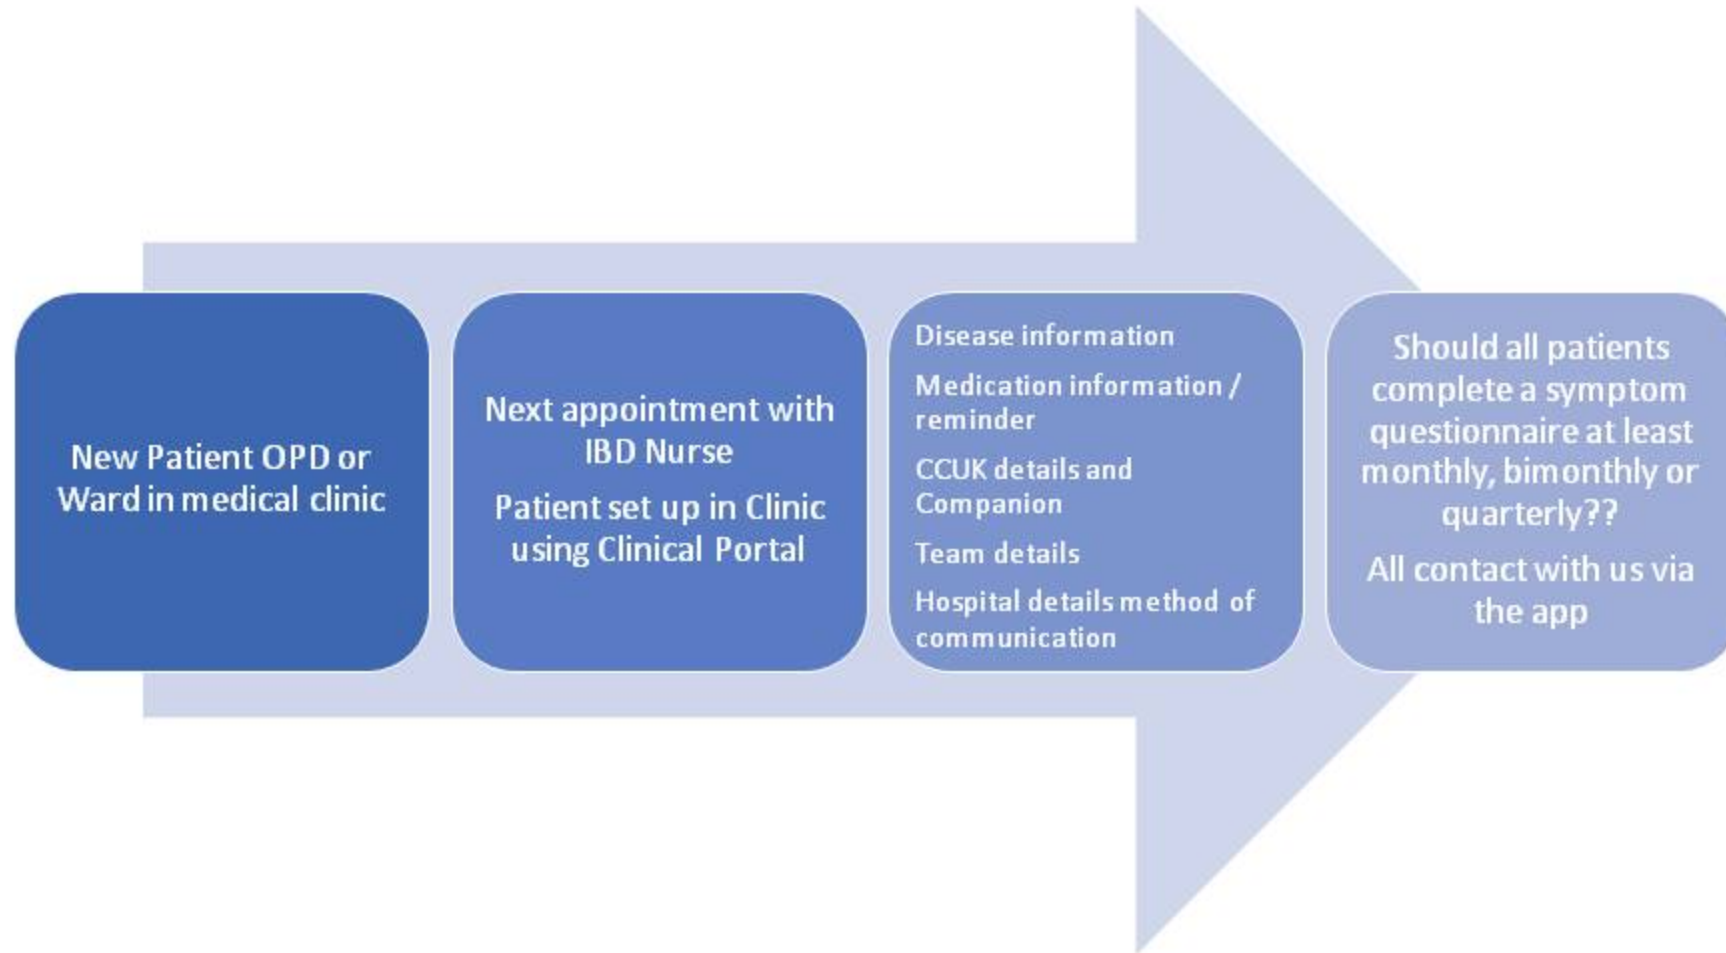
New Patient OPD or Ward in medical clinic

Next appointment with IBD Nurse

Patient set up in Clinic using Clinical Portal

Disease information

Medication information / reminder

CCUK details and Companion

Team details

Hospital details method of communication

Should all patients complete a symptom questionnaire at least monthly, bimonthly or quarterly??

All contact with us via the app